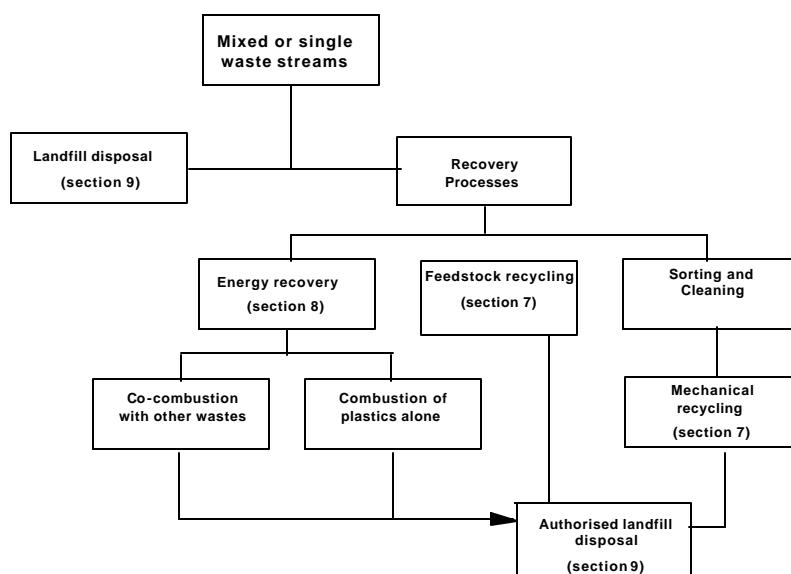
Mixed or single waste streams

Landfill disposal
(section 9)

Recovery Processes

Energy recovery
(section 8)

Feedstock recycling
(section 7)

Sorting and Cleaning

Co-combustion with other wastes

Combustion of plastics alone

Mechanical recycling
(section 7)

Authorised landfill disposal
(section 9)